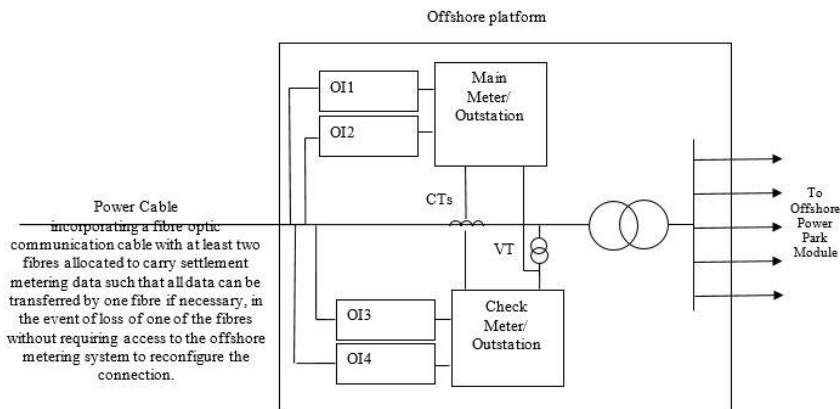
Offshore platform

OI1

OI2

Main Meter/ Outstation

Power Cable incorporating a fibre optic communication cable with at least two fibres allocated to carry settlement metering data such that all data can be transferred by one fibre if necessary, in the event of loss of one of the fibres without requiring access to the offshore metering system to reconfigure the connection.

CTs

VT

To Offshore Power Park Module

OI3

OI4

Check Meter/ Outstation